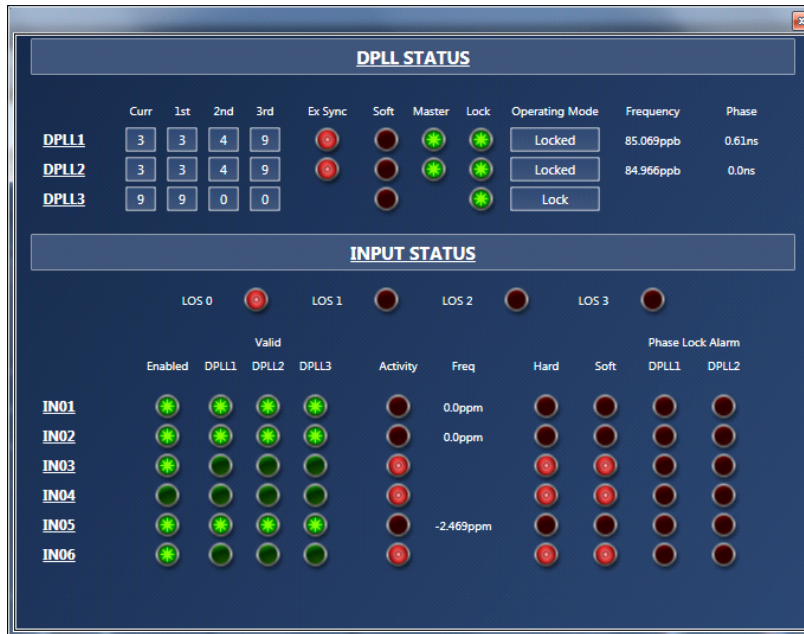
DPLL STATUS

| | Curr | 1st | 2nd | 3rd | Ex Sync | Soft | Master | Lock | Operating Mode | Frequency | Phase |
|---|---|---|---|---|---|---|---|---|---|---|---|
| DPLL1 | 3 | 3 | 4 | 9 | | | | | Locked | 85.069ppb | 0.61ns |
| DPLL2 | 3 | 3 | 4 | 9 | | | | | Locked | 84.966ppb | 0.0ns |
| DPLL3 | 9 | 9 | 0 | 0 | | | | | Lock | | |

INPUT STATUS

LOS 0 LOS 1 LOS 2 LOS 3

| | Enabled | Valid DPLL1 | Valid DPLL2 | Valid DPLL3 | Activity | Freq | Hard | Soft | Phase Lock Alarm DPLL1 | Phase Lock Alarm DPLL2 |
|---|---|---|---|---|---|---|---|---|---|---|
| IN01 | | | | | | 0.0ppm | | | | |
| IN02 | | | | | | 0.0ppm | | | | |
| IN03 | | | | | | | | | | |
| IN04 | | | | | | | | | | |
| IN05 | | | | | | -2.469ppm | | | | |
| IN06 | | | | | | | | | | |